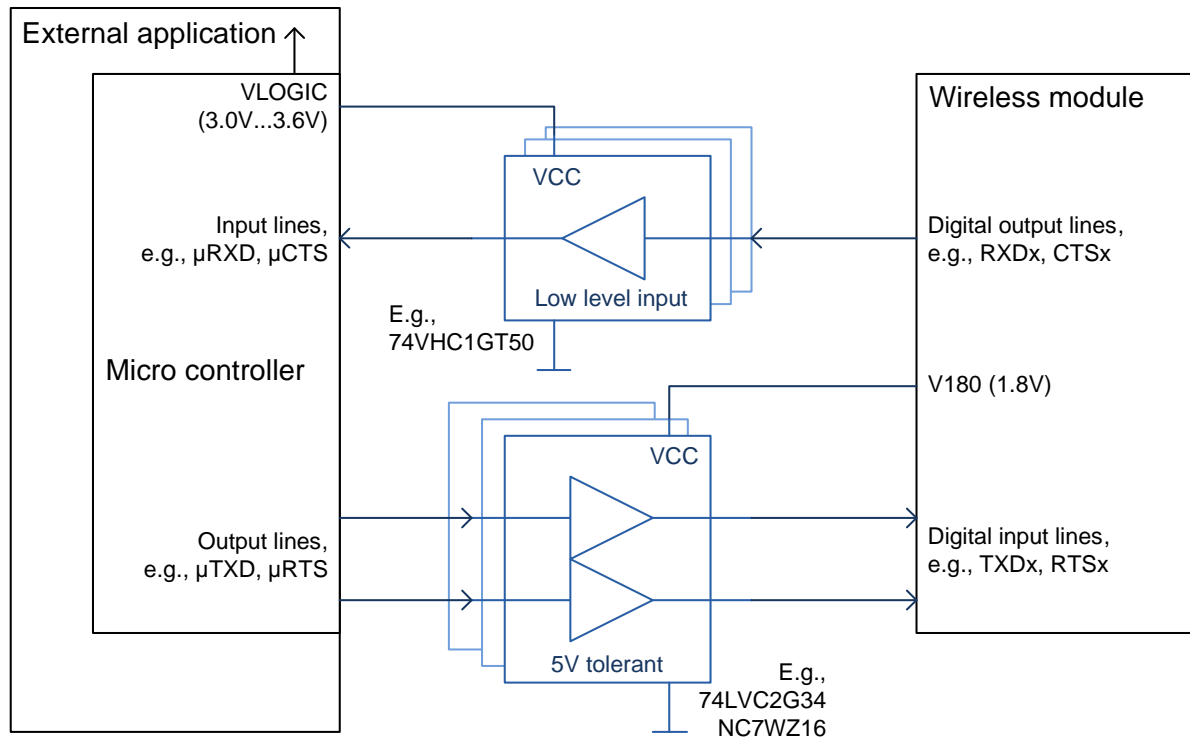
External application

VLOGIC (3.0V...3.6V)

Wireless module

VCC

Input lines, e.g., µRXD, µCTS

Digital output lines, e.g., RXDx, CTSx

Low level input

E.g., 74VHC1GT50

Micro controller

V180 (1.8V)

VCC

Output lines, e.g., µTXD, µRTS

Digital input lines, e.g., TXDx, RTSx

5V tolerant

E.g., 74LVC2G34 NC7WZ16